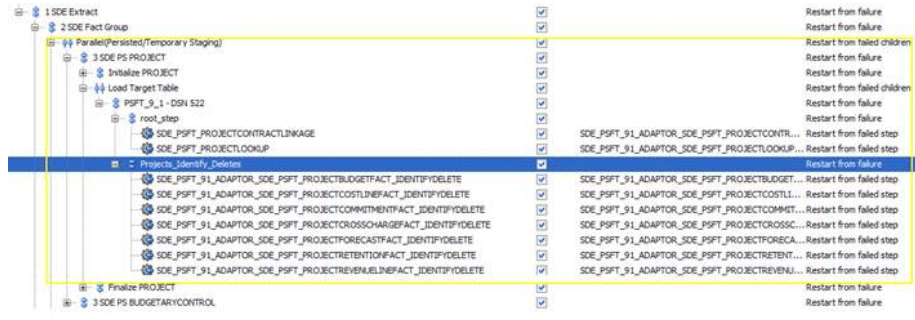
1 SDE Extract | Restart from failure
2 SDE Fact Group | Restart from failure
Parallel(Persisted/Temporary Staging) | Restart from failed children
3 SDE PS PROJECT | Restart from failure
Initialize PROJECT | Restart from failure
Load Target Table | Restart from failed children
PSFT_9_1 - DSN 522 | Restart from failure
root_step | Restart from failure
SDE_PSFT_PROJECTCONTRACTLINKAGE | SDE_PSFT_91_ADAPTOR_SDE_PSFT_PROJECTCONTR... Restart from failed step
SDE_PSFT_PROJECTLOOKUP | SDE_PSFT_91_ADAPTOR_SDE_PSFT_PROJECTLOOKUP... Restart from failed step
Projects_Identify_Deletes | Restart from failure
SDE_PSFT_91_ADAPTOR_SDE_PSFT_PROJECTBUDGETFACT_IDENTIFYDELETE | SDE_PSFT_91_ADAPTOR_SDE_PSFT_PROJECTBUDGET... Restart from failed step
SDE_PSFT_91_ADAPTOR_SDE_PSFT_PROJECTCOSTLINEFACT_IDENTIFYDELETE | SDE_PSFT_91_ADAPTOR_SDE_PSFT_PROJECTCOSTLI... Restart from failed step
SDE_PSFT_91_ADAPTOR_SDE_PSFT_PROJECTCOMMITMENTFACT_IDENTIFYDELETE | SDE_PSFT_91_ADAPTOR_SDE_PSFT_PROJECTCOMMIT... Restart from failed step
SDE_PSFT_91_ADAPTOR_SDE_PSFT_PROJECTCROSSCHARGEFACT_IDENTIFYDELETE | SDE_PSFT_91_ADAPTOR_SDE_PSFT_PROJECTCROSSC... Restart from failed step
SDE_PSFT_91_ADAPTOR_SDE_PSFT_PROJECTFORECASTFACT_IDENTIFYDELETE | SDE_PSFT_91_ADAPTOR_SDE_PSFT_PROJECTFORECA... Restart from failed step
SDE_PSFT_91_ADAPTOR_SDE_PSFT_PROJECTRETENTIONFACT_IDENTIFYDELETE | SDE_PSFT_91_ADAPTOR_SDE_PSFT_PROJECTRETENT... Restart from failed step
SDE_PSFT_91_ADAPTOR_SDE_PSFT_PROJECTREVENUELINEFACT_IDENTIFYDELETE | SDE_PSFT_91_ADAPTOR_SDE_PSFT_PROJECTREVENU... Restart from failed step
Finalize PROJECT | Restart from failure
3 SDE PS BUDGETARYCONTROL | Restart from failure